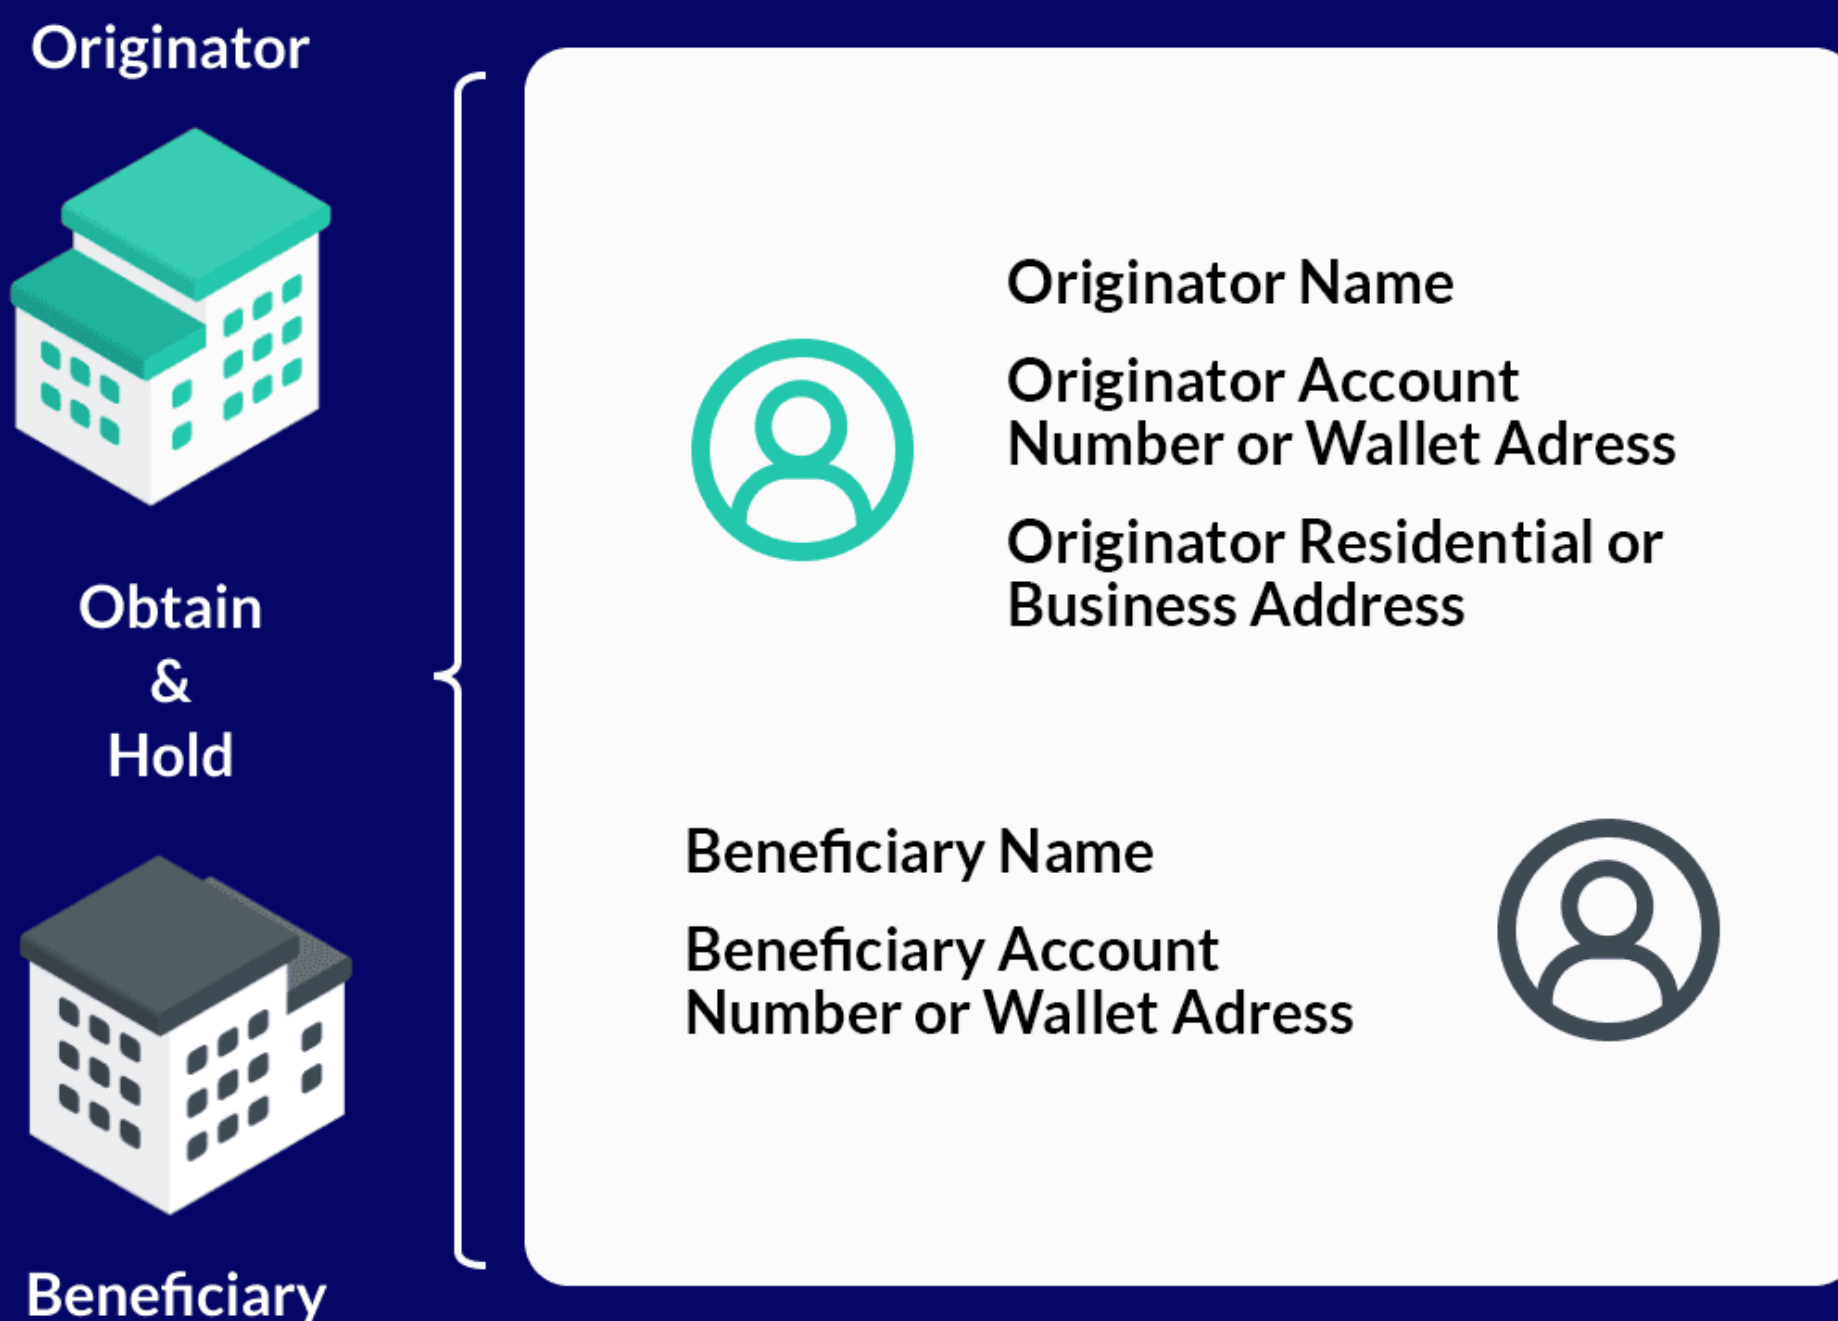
Originator

Obtain
&
Hold

Beneficiary

Originator Name

Originator Account Number or Wallet Adress

Originator Residential or Business Address

Beneficiary Name

Beneficiary Account Number or Wallet Adress